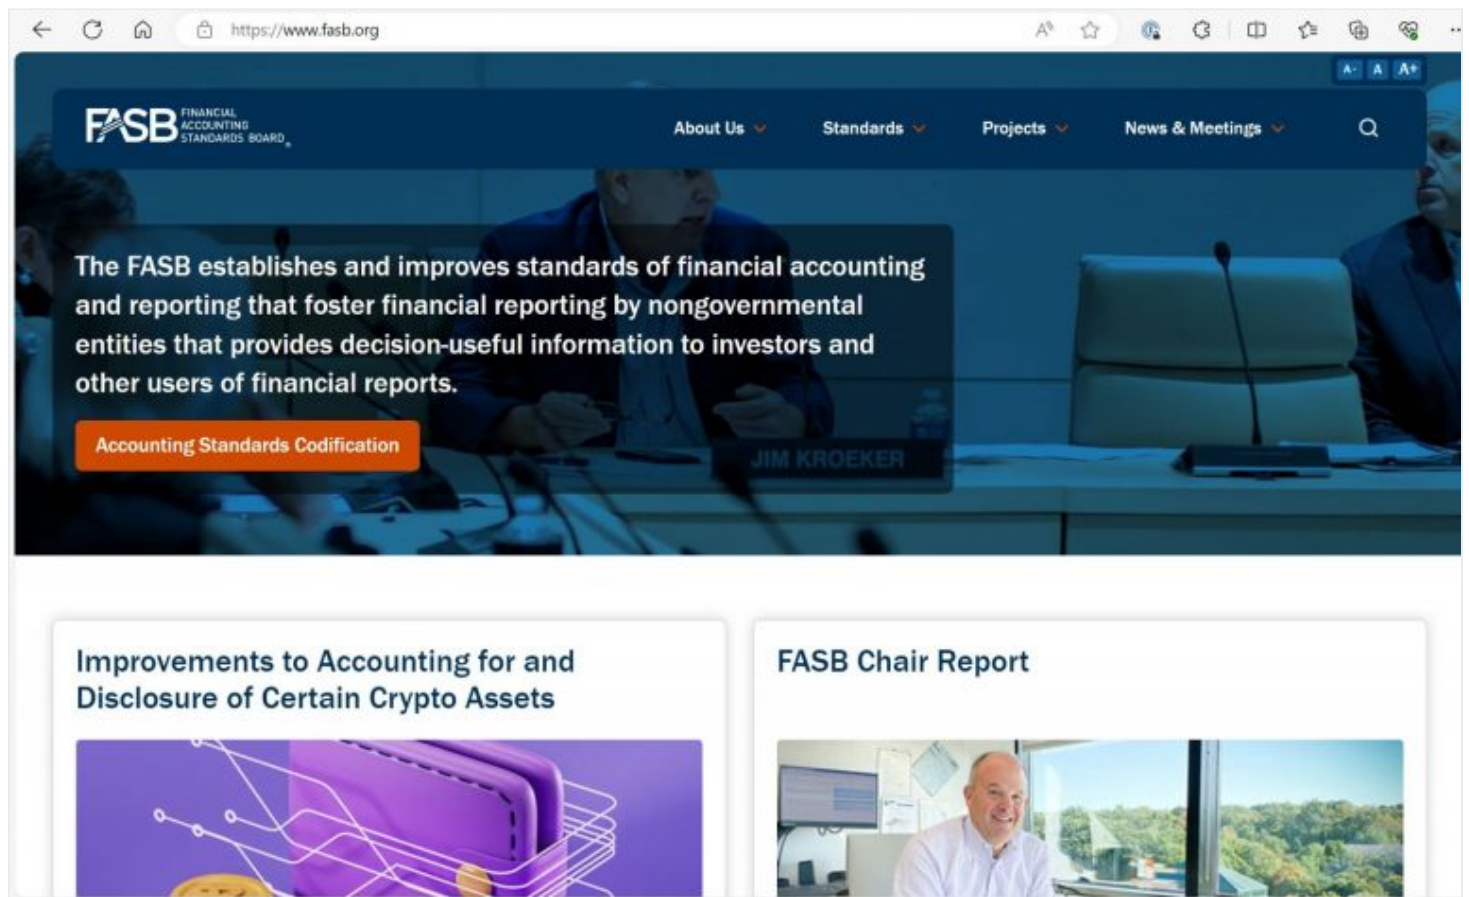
https://www.fasb.org

A- A A+

FASB FINANCIAL ACCOUNTING STANDARDS BOARD

About Us Standards Projects News & Meetings

The FASB establishes and improves standards of financial accounting and reporting that foster financial reporting by nongovernmental entities that provides decision-useful information to investors and other users of financial reports.

Accounting Standards Codification

JIM KROEKER

Improvements to Accounting for and Disclosure of Certain Crypto Assets

FASB Chair Report